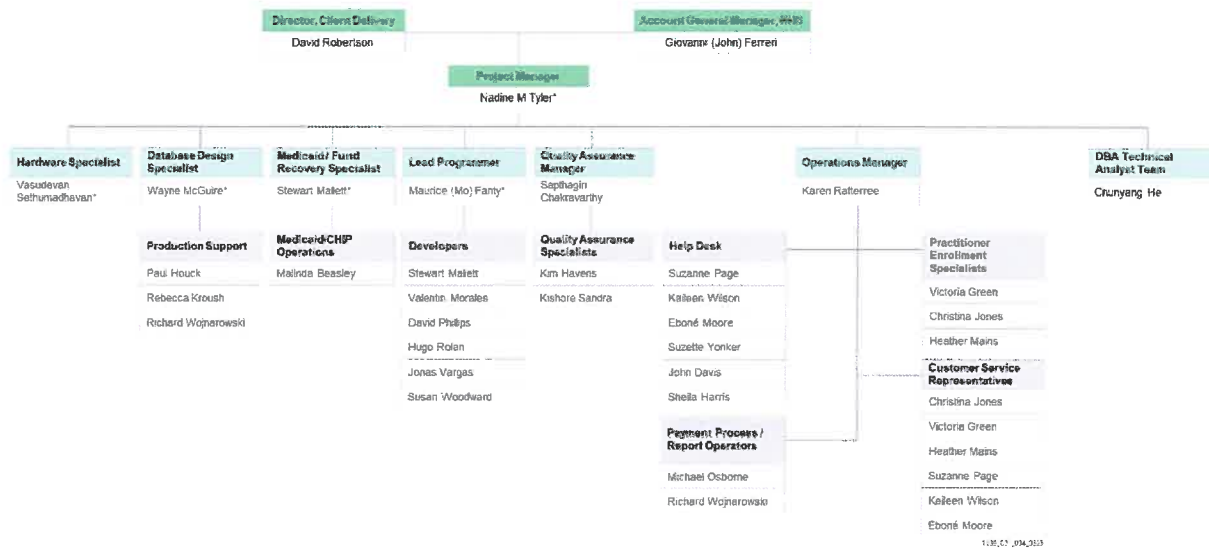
Director, Client Delivery
David Robertson

Account General Manager, HHS
Giovanni (John) Ferreri

Project Manager
Nadine M Tyler*

Hardware Specialist
Vasudevan Sethumadhavan*

Database Design Specialist
Wayne McGuire*

Production Support
Paul Houck
Rebecca Kroush
Richard Wojnarowski

Medicaid/ Fund Recovery Specialist
Stewart Mallett*

Medicaid/CHIP Operations
Malinda Beasley

Lead Programmer
Maurice (Mo) Fanty*

Developers
Stewart Mallett
Valentin Morales
David Philips
Hugo Rolan
Jonas Vargas
Susan Woodward

Quality Assurance Manager
Sapthagiri Chakravarthy

Quality Assurance Specialists
Kim Havens
Kishore Sandra

Help Desk
Suzanne Page
Kaileen Wilson
Eboné Moore
Suzette Yonker
John Davis
Sheila Harris

Payment Process / Report Operators
Michael Osborne
Richard Wojnarowski

Operations Manager
Karen Ratterree

Practitioner Enrollment Specialists
Victoria Green
Christina Jones
Heather Mains

Customer Service Representatives
Christina Jones
Victoria Green
Heather Mains
Suzanne Page
Kaileen Wilson
Eboné Moore

DBA Technical Analyst Team
Chunyang He

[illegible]